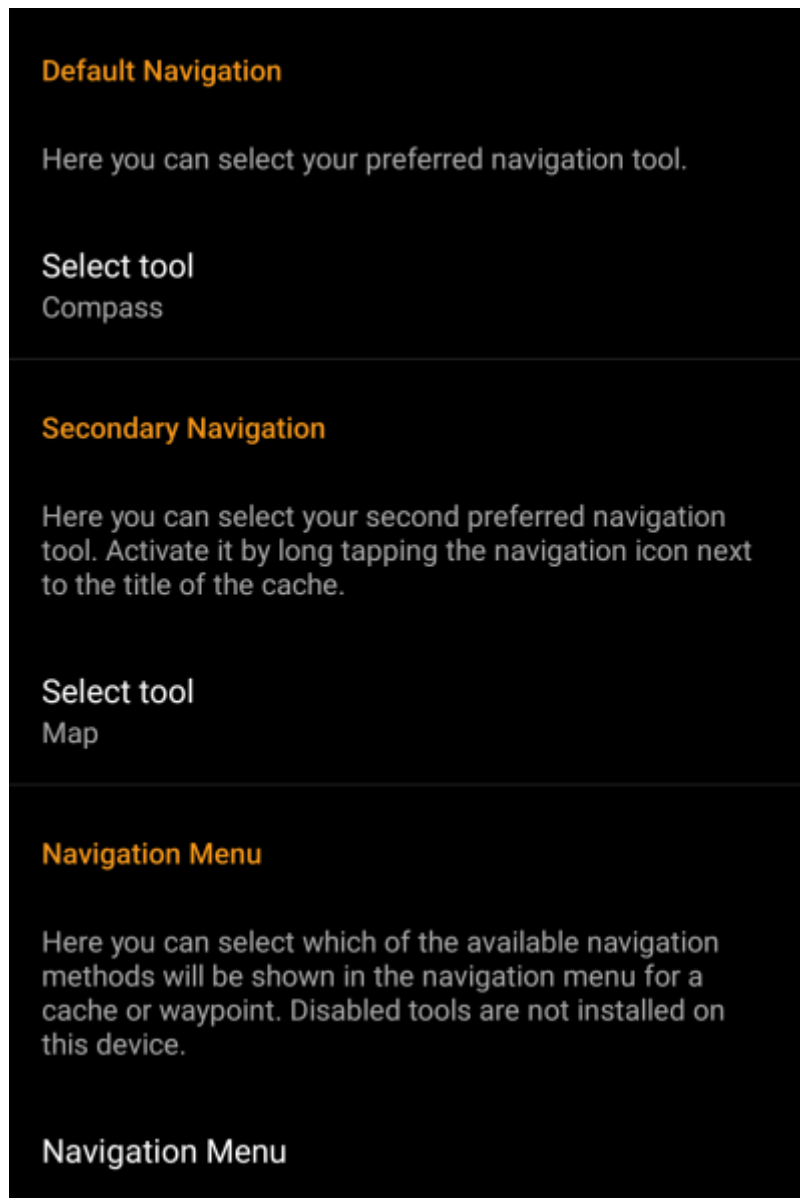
Default Navigation

Here you can select your preferred navigation tool.

Select tool
Compass

Secondary Navigation

Here you can select your second preferred navigation tool. Activate it by long tapping the navigation icon next to the title of the cache.

Select tool
Map

Navigation Menu

Here you can select which of the available navigation methods will be shown in the navigation menu for a cache or waypoint. Disabled tools are not installed on this device.

Navigation Menu